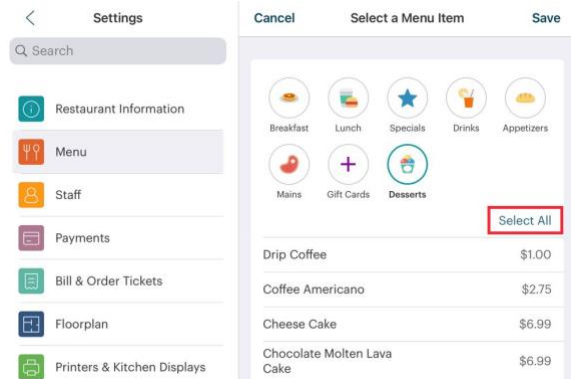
Settings

Q Search

Restaurant Information

Menu

Staff

Payments

Bill & Order Tickets

Floorplan

Printers & Kitchen Displays

Cancel Select a Menu Item Save

Breakfast Lunch Specials Drinks Appetizers

Mains Gift Cards Desserts

Select All

| | |
|---|---|
| Drip Coffee | $1.00 |
| Coffee Americano | $2.75 |
| Cheese Cake | $6.99 |
| Chocolate Molten Lava Cake | $6.99 |